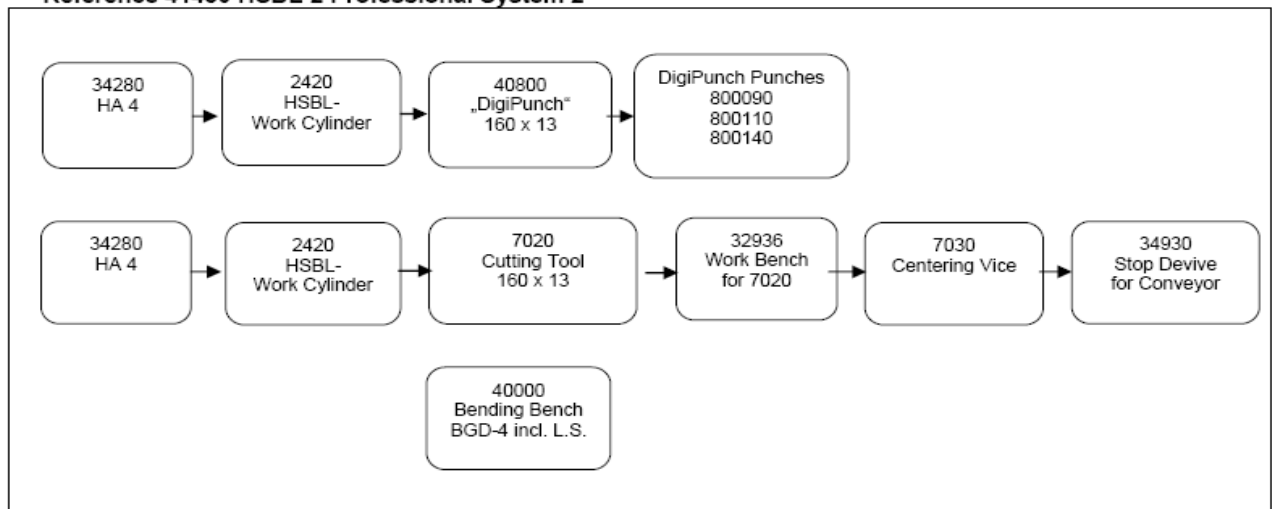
Reference 41400 HSBL 2 Professional System 2

34280
HA 4

2420
HSBL-
Work Cylinder

40800
„DigiPunch"
160 x 13

DigiPunch Punches
800090
800110
800140

34280
HA 4

2420
HSBL-
Work Cylinder

7020
Cutting Tool
160 x 13

32936
Work Bench
for 7020

7030
Centering Vice

34930
Stop Devive
for Conveyor

40000
Bending Bench
BGD-4 incl. L.S.